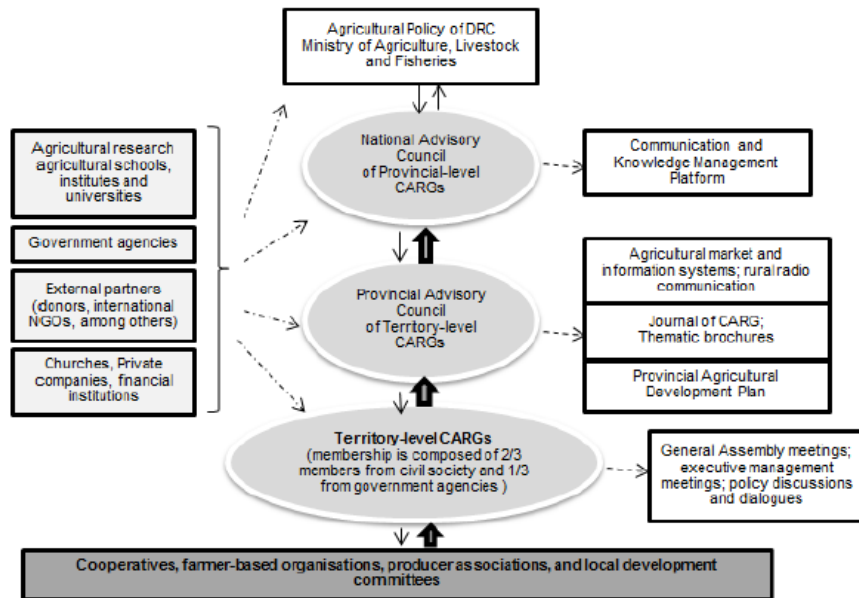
Agricultural Policy of DRC
Ministry of Agriculture, Livestock and Fisheries

Agricultural research agricultural schools, institutes and universities

Government agencies

External partners (donors, international NGOs, among others)

Churches, Private companies, financial institutions

National Advisory Council of Provincial-level CARGs

Communication and Knowledge Management Platform

Provincial Advisory Council of Territory-level CARGs

Agricultural market and information systems; rural radio communication

Journal of CARG; Thematic brochures

Provincial Agricultural Development Plan

Territory-level CARGs
(membership is composed of 2/3 members from civil society and 1/3 from government agencies )

General Assembly meetings; executive management meetings; policy discussions and dialogues

Cooperatives, farmer-based organisations, producer associations, and local development committees